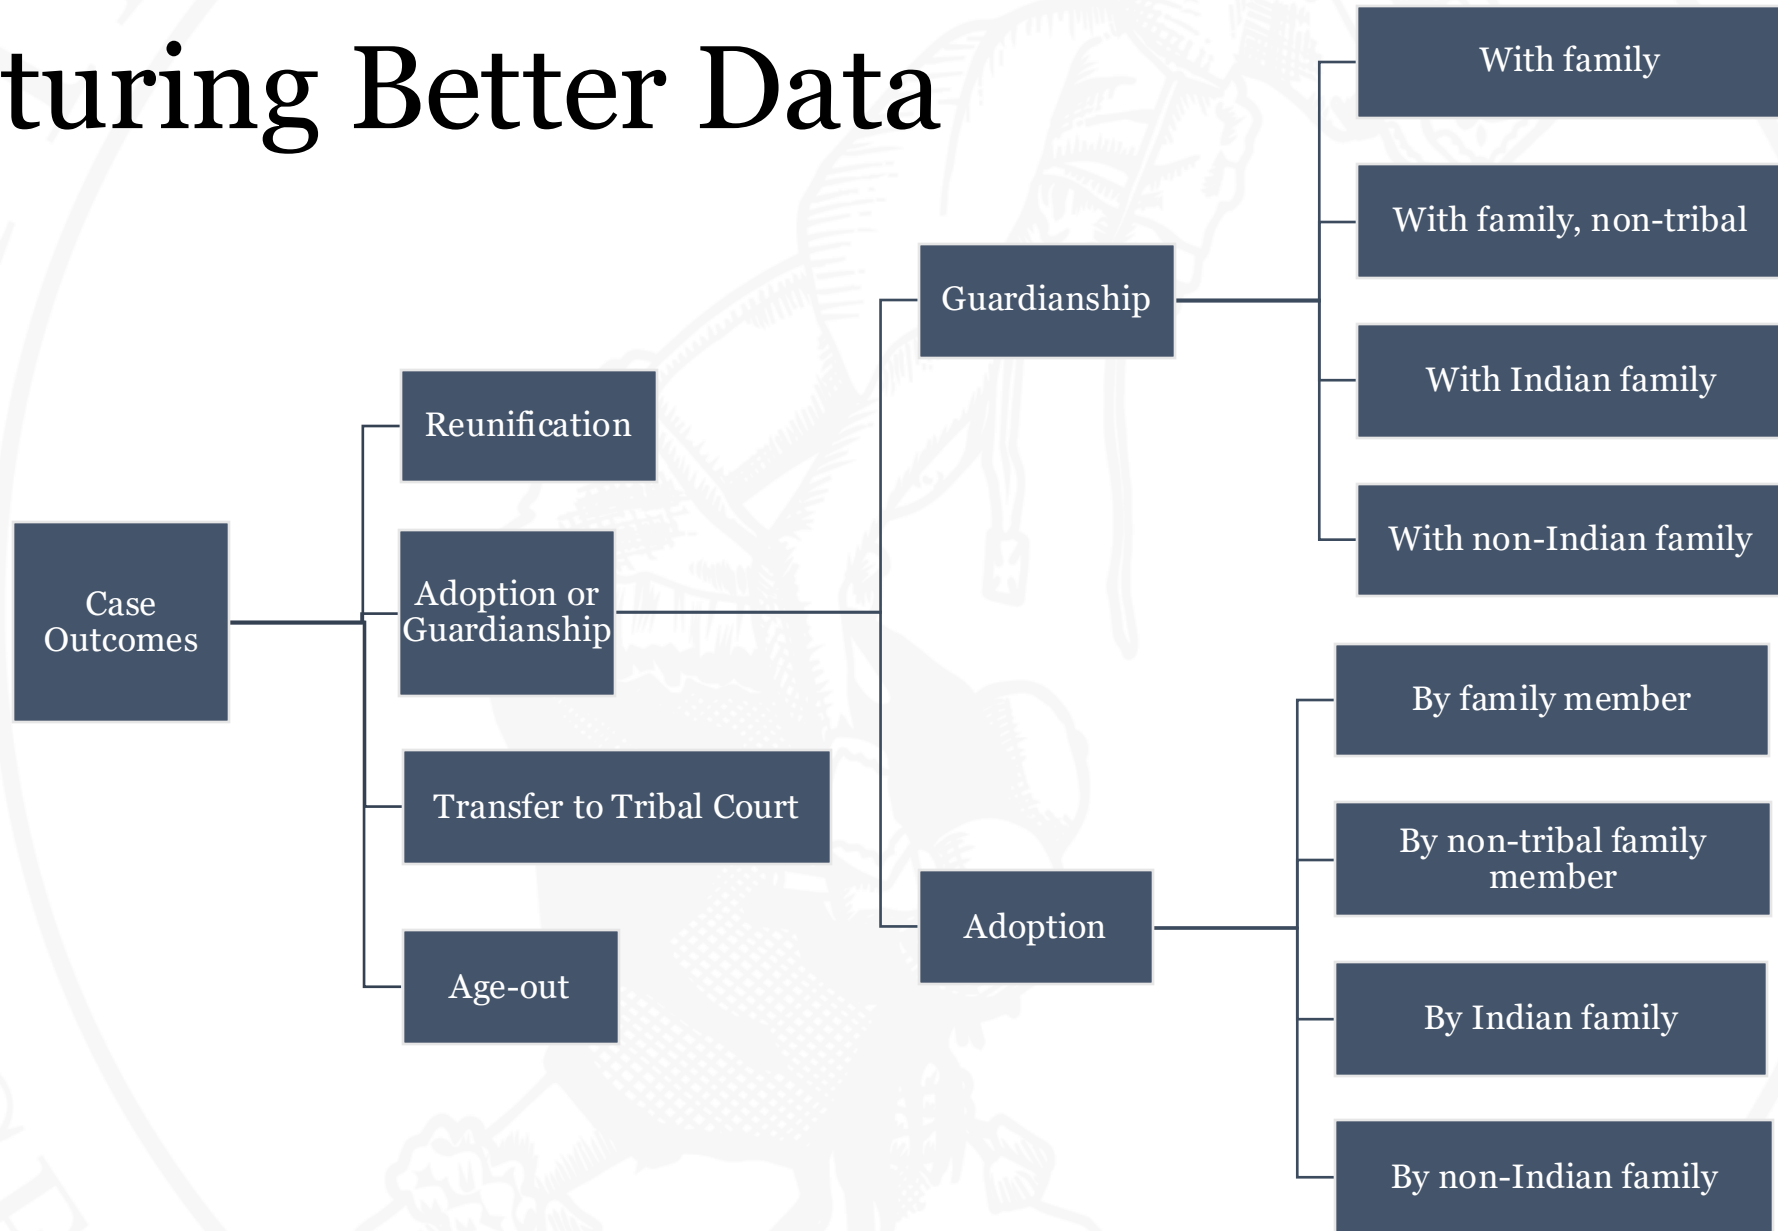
turing Better Data

Case Outcomes

Reunification

Adoption or Guardianship

Transfer to Tribal Court

Age-out

Guardianship

Adoption

With family

With family, non-tribal

With Indian family

With non-Indian family

By family member

By non-tribal family member

By Indian family

By non-Indian family